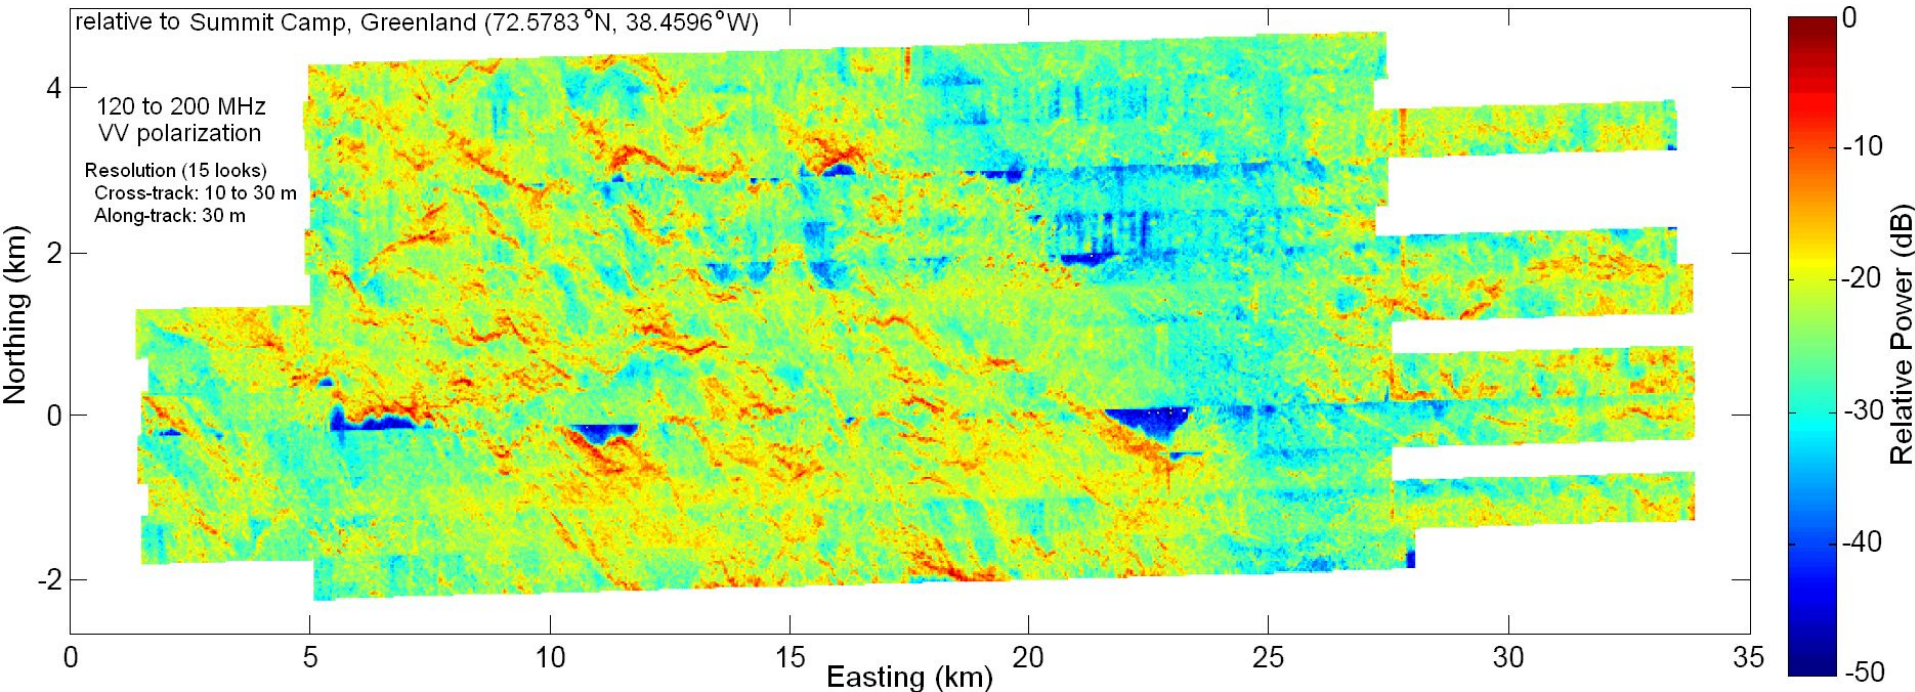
relative to Summit Camp, Greenland (72.5783°N, 38.4596°W)

120 to 200 MHz
VV polarization

Resolution (15 looks)
Cross-track: 10 to 30 m
Along-track: 30 m

Northing (km)

4
2
0
-2

0
5
10
15
20
25
30
35

Easting (km)

0
-10
-20
-30
-40
-50

Relative Power (dB)